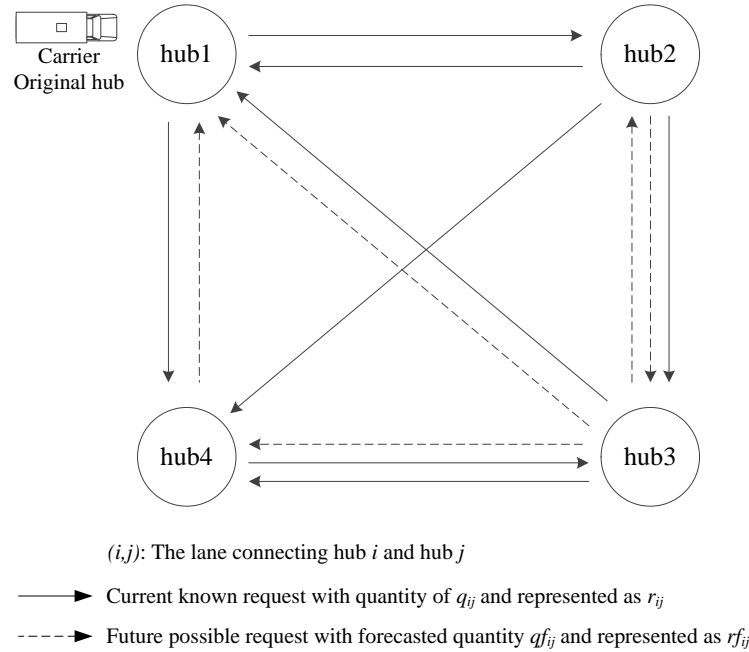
Carrier
Original hub

hub1

hub2

hub4

hub3

$(i,j)$: The lane connecting hub $i$ and hub $j$

Current known request with quantity of $q_{ij}$ and represented as $r_{ij}$

Future possible request with forecasted quantity $qf_{ij}$ and represented as $rf_{ij}$